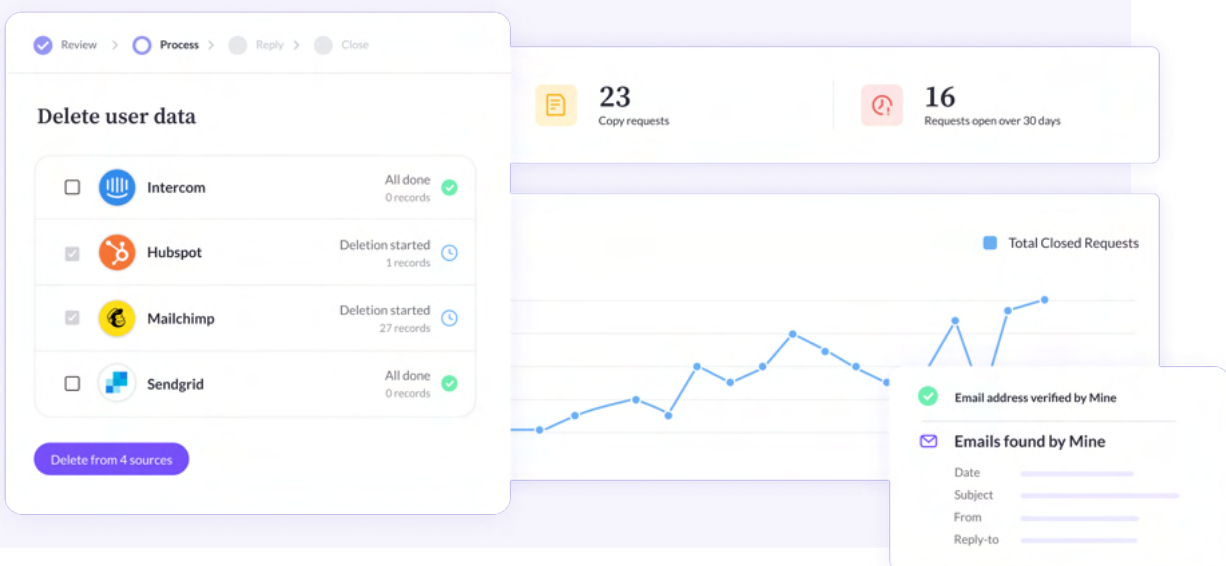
Review > Process > Reply > Close

Delete user data

Intercom
All done
0 records

Hubspot
Deletion started
1 records

Mailchimp
Deletion started
27 records

Sendgrid
All done
0 records

Delete from 4 sources

23
Copy requests

16
Requests open over 30 days

Total Closed Requests

Email address verified by Mine

Emails found by Mine
Date
Subject
From
Reply-to